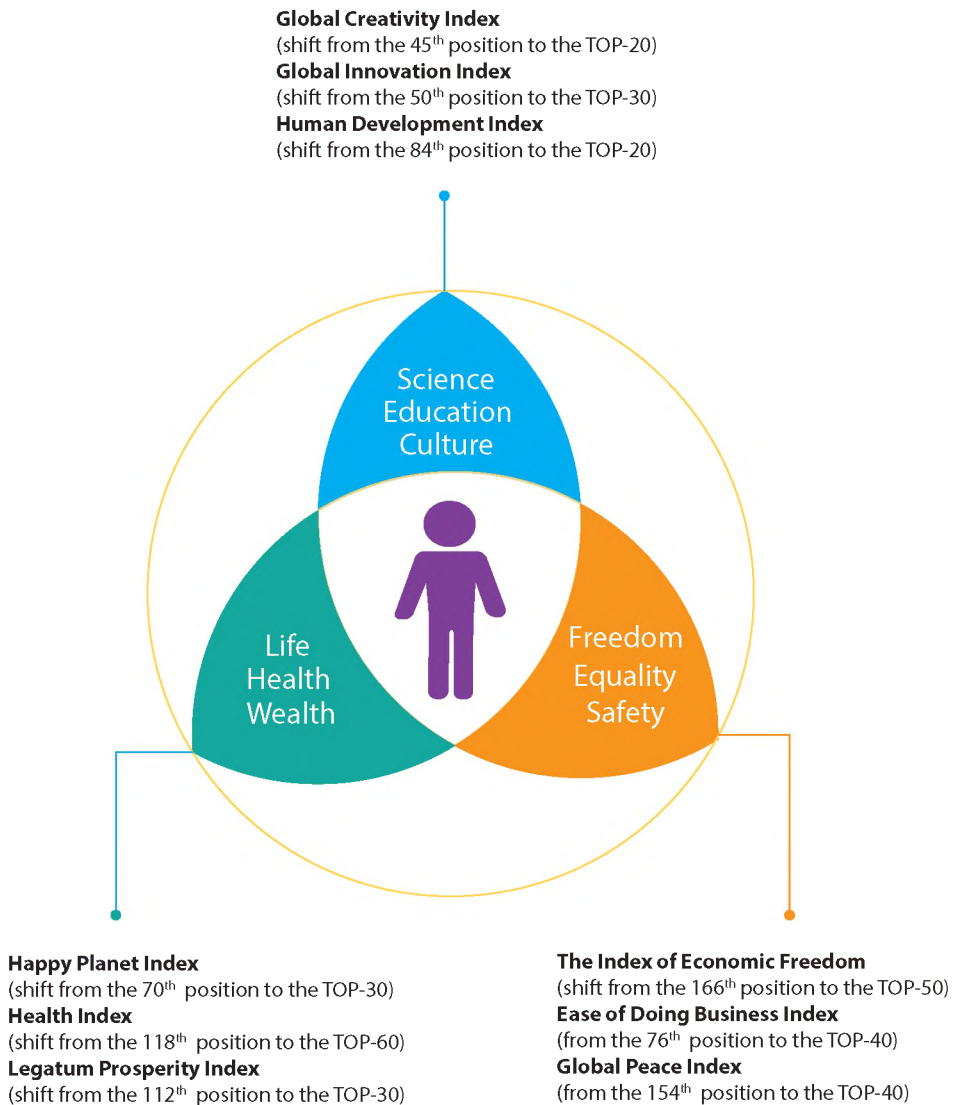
**Global Creativity Index**
(shift from the 45$^{th}$ position to the TOP-20)
**Global Innovation Index**
(shift from the 50$^{th}$ position to the TOP-30)
**Human Development Index**
(shift from the 84$^{th}$ position to the TOP-20)

Science
Education
Culture

Life
Health
Wealth

Freedom
Equality
Safety

**Happy Planet Index**
(shift from the 70$^{th}$ position to the TOP-30)
**Health Index**
(shift from the 118$^{th}$ position to the TOP-60)
**Legatum Prosperity Index**
(shift from the 112$^{th}$ position to the TOP-30)

**The Index of Economic Freedom**
(shift from the 166$^{th}$ position to the TOP-50)
**Ease of Doing Business Index**
(from the 76$^{th}$ position to the TOP-40)
**Global Peace Index**
(from the 154$^{th}$ position to the TOP-40)